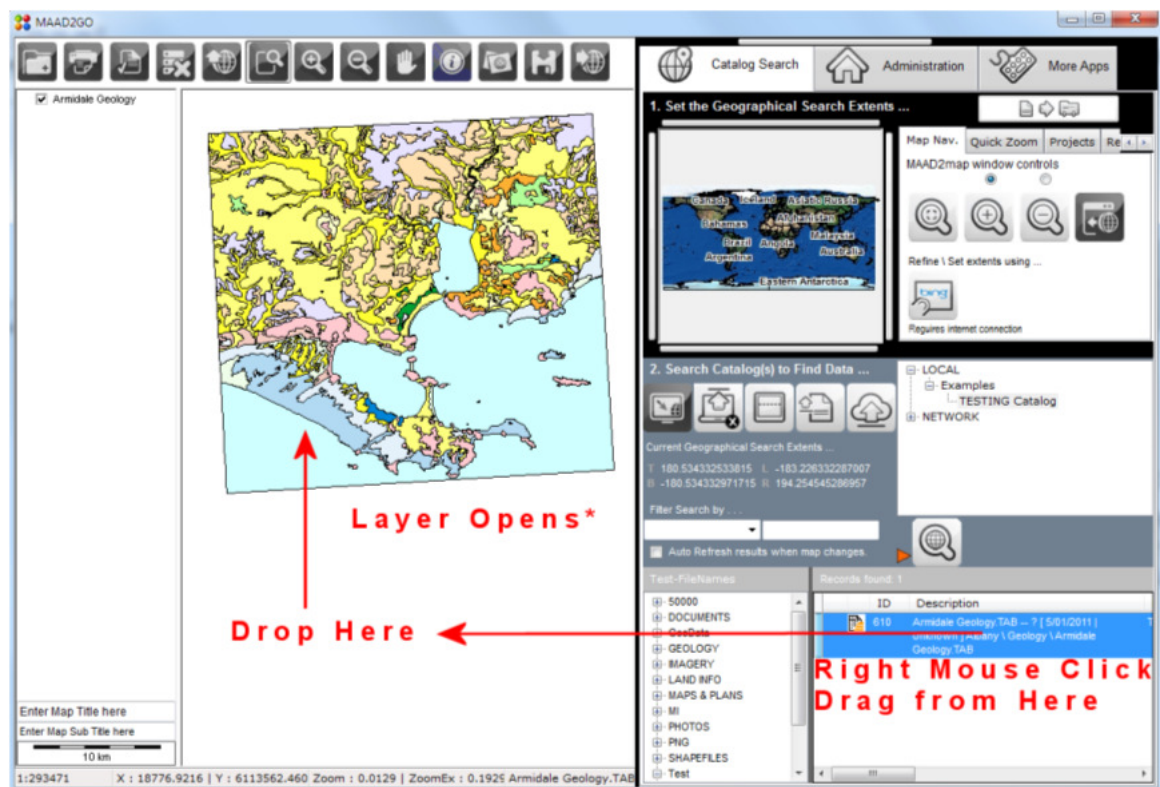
MAAD2GO

Armidale Geology

Catalog Search
Administration
More Apps

1. Set the Geographical Search Extents ...

Map Nav.
Quick Zoom
Projects
Re

MAAD2map window controls

Canada
Iceland
Asiatic Russia
Bahamas
Afghanistan
Brazil
Angola
Malaysia
Argentina
Australia
Eastern Antarctica

Refine \ Set extents using ...

bing

Requires internet connection

2. Search Catalog(s) to Find Data ...

LOCAL
Examples
TESTING Catalog
NETWORK

Current Geographical Search Extents ...
T 180.5343332533815 L -183.226332287007
B -180.5343332971715 R 194.254545286957

Filter Search by . . .

Auto Refresh results when map changes.

Layer Opens*

Drop Here

Test-FileNames

Records found: 1

50000
DOCUMENTS
GeoData
GEOLOGY
IMAGERY
LAND INFO
MAPS & PLANS
MI
PHOTOS
PNG
SHAPEFILES
Test

| ID | Description |
|---|---|
| 610 | Armidale Geology.TAB -- ? [ 5/01/2011 \| Unknown ] Albany \ Geology \ Armidale Geology.TAB |

Right Mouse Click
Drag from Here

Enter Map Title here
Enter Map Sub Title here
10 km

1:293471
X : 18776.9216 | Y : 6113562.460 Zoom : 0.0129 | ZoomEx : 0.1929 Armidale Geology.TAB